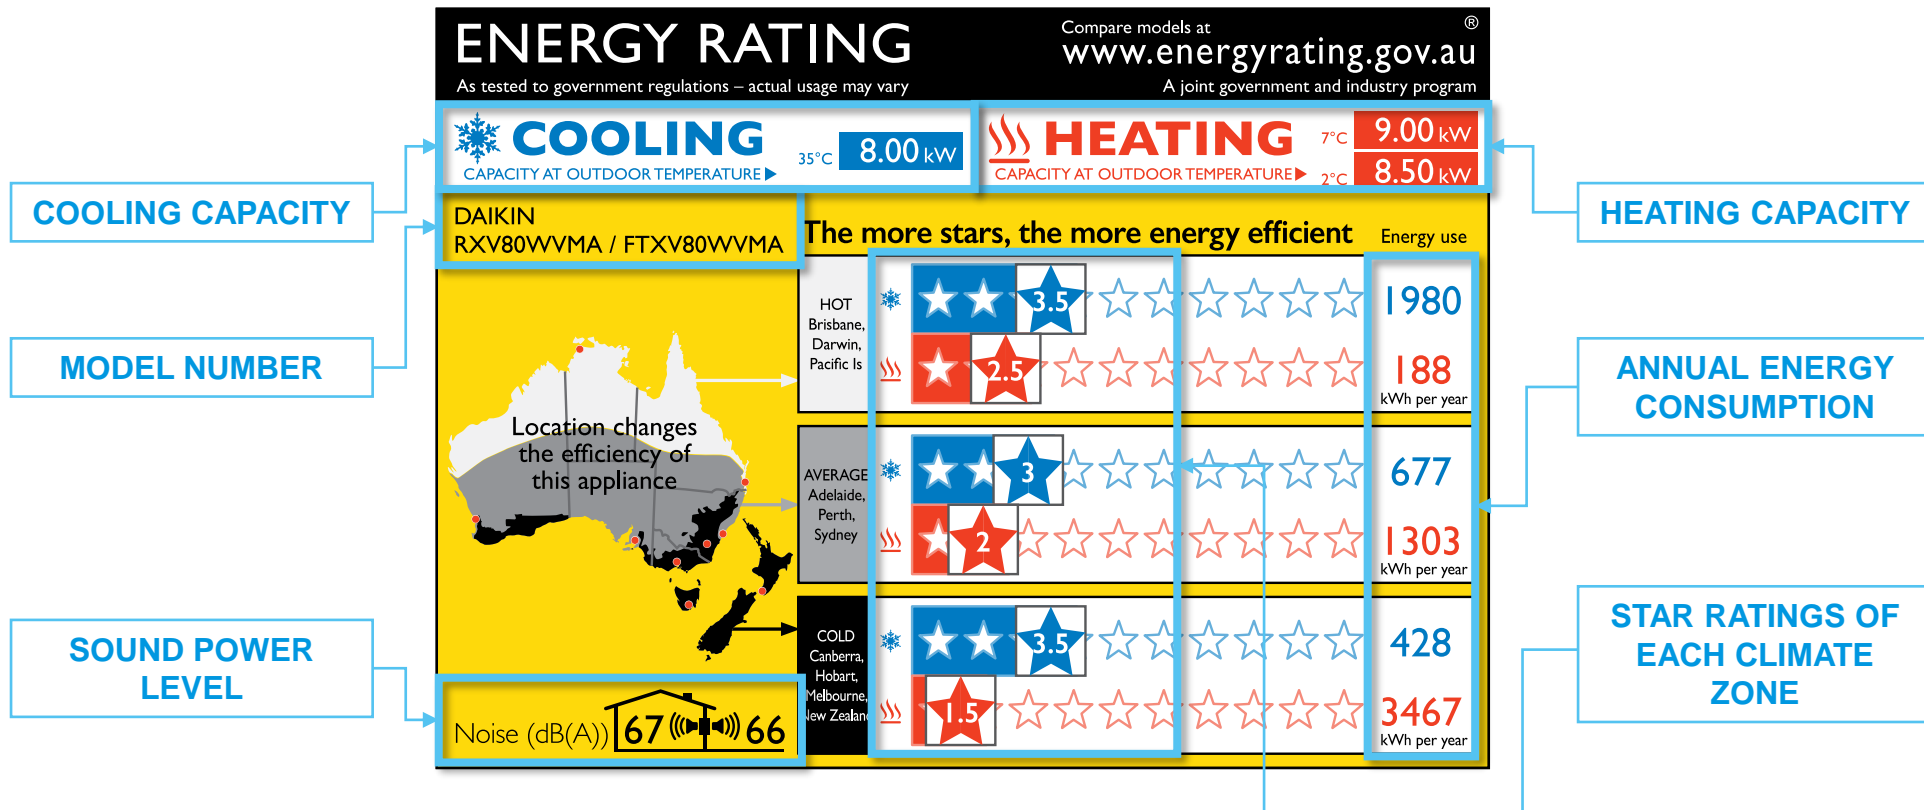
ENERGY RATING
As tested to government regulations – actual usage may vary

Compare models at
www.energyrating.gov.au ®
A joint government and industry program

COOLING
CAPACITY AT OUTDOOR TEMPERATURE
35°C 8.00 kW

HEATING
CAPACITY AT OUTDOOR TEMPERATURE
7°C 9.00 kW
2°C 8.50 kW

COOLING CAPACITY

HEATING CAPACITY

DAIKIN
RXV80WVMA / FTXV80WVMA

MODEL NUMBER

The more stars, the more energy efficient

Energy use

Location changes the efficiency of this appliance

HOT
Brisbane, Darwin, Pacific Is

3.5

2.5

1980

188
kWh per year

AVERAGE
Adelaide, Perth, Sydney

3

2

677

1303
kWh per year

COLD
Canberra, Hobart, Melbourne, New Zealand

3.5

1.5

428

3467
kWh per year

ANNUAL ENERGY CONSUMPTION

SOUND POWER LEVEL

Noise (dB(A)) 67 66

STAR RATINGS OF EACH CLIMATE ZONE